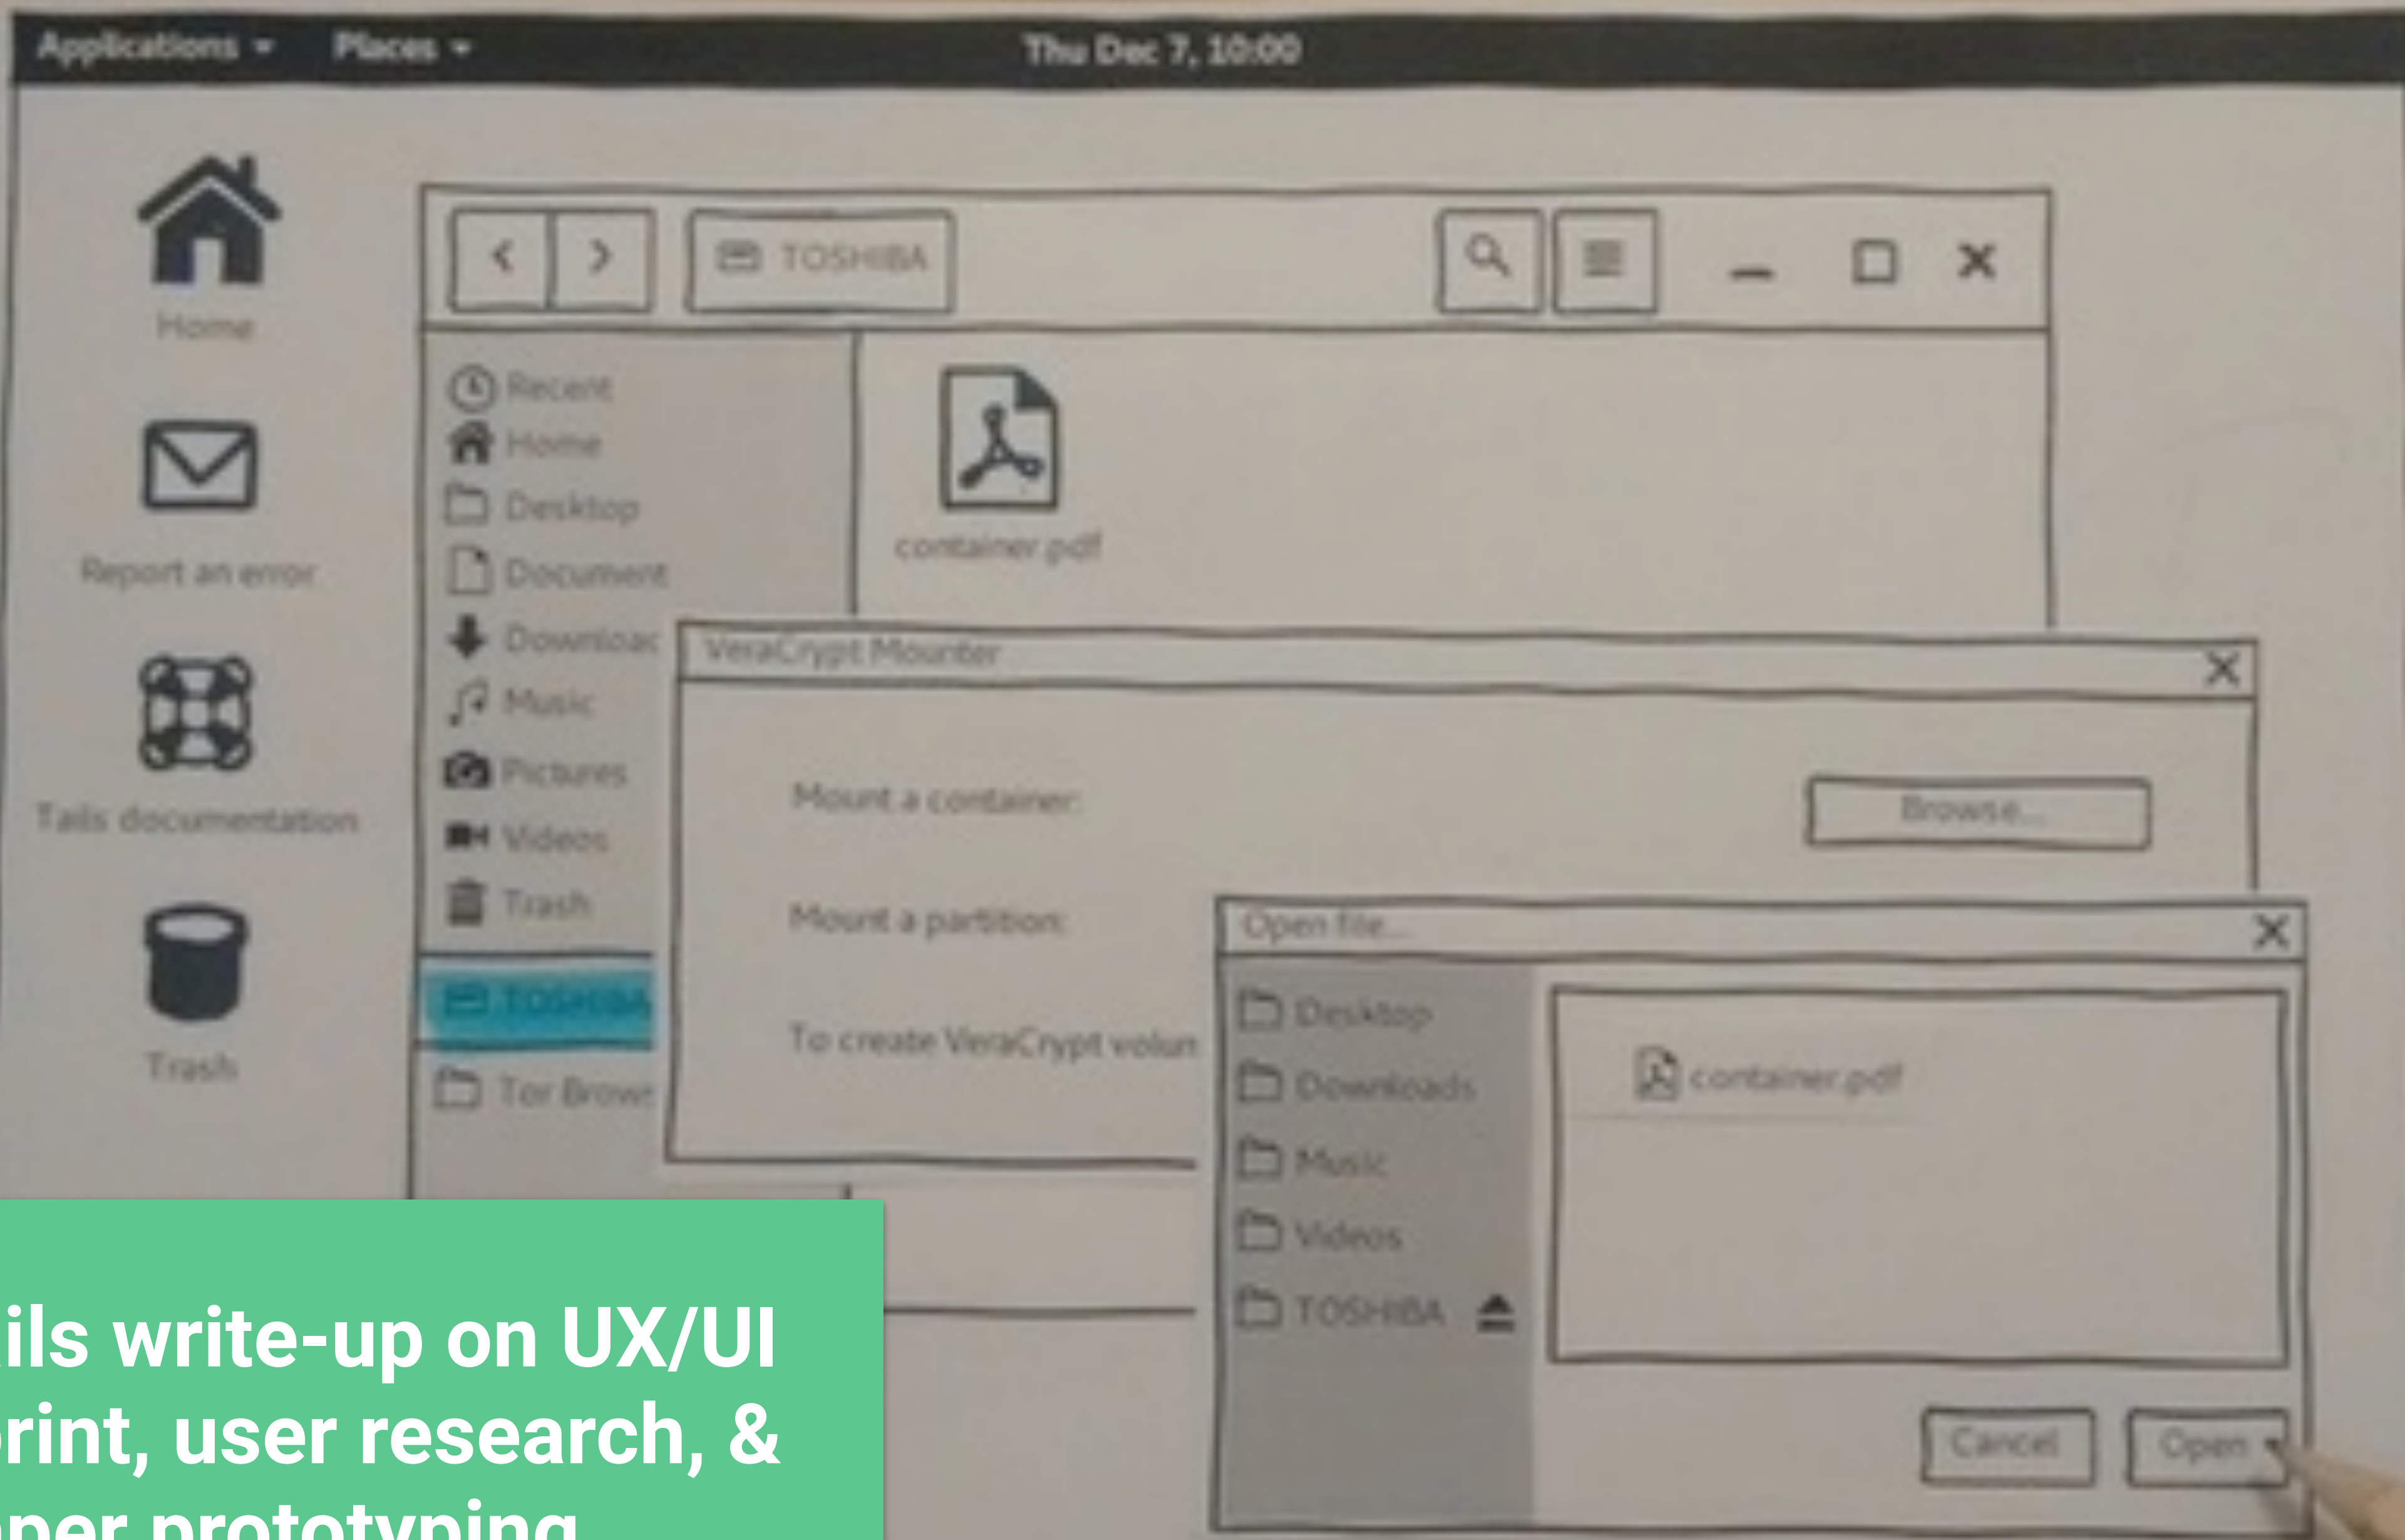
Applications ▾ Places ▾ Thu Dec 7, 10:00

Home

Report an error

Tails documentation

Trash

TOSHIBA

Recent
Home
Desktop
Document
Downloac
Music
Pictures
Videos
Trash
TOSHIBA
Tor Browr

container.pdf

VeraCrypt Mounter

Mount a container:

Browse...

Mount a partition:

To create VeraCrypt volun

Open file...

Desktop
Downloads
Music
Videos
TOSHIBA

container.pdf

Cancel

Open

ils write-up on UX/UI
rint, user research, &
per prototyping